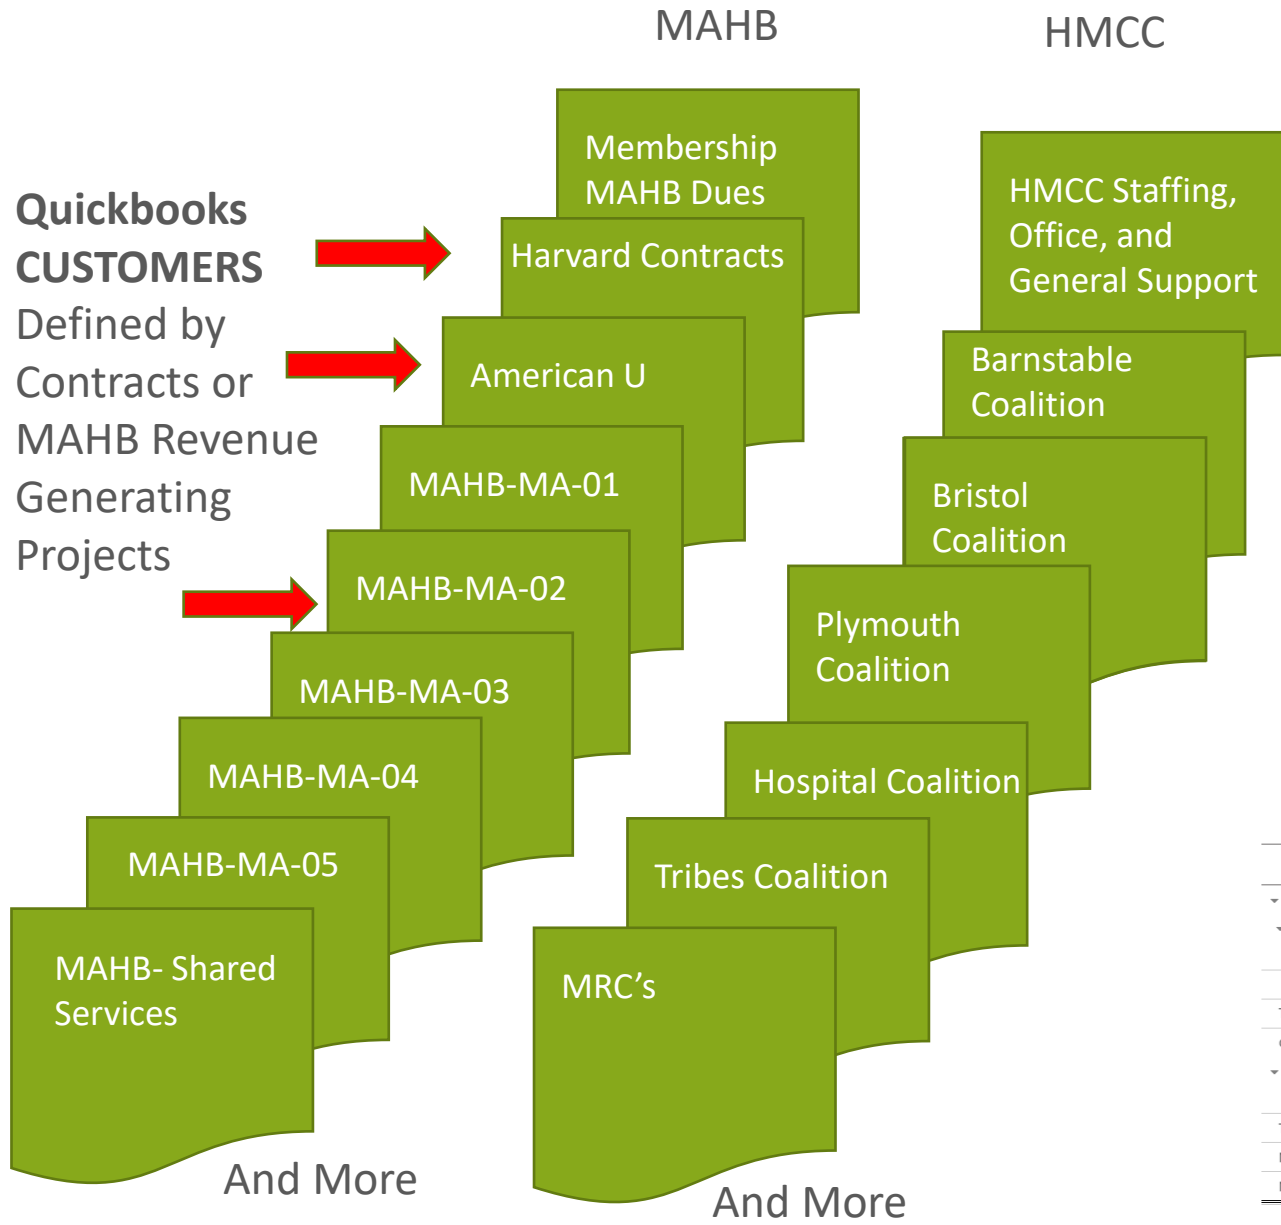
MAHB

HMCC

Quickbooks CUSTOMERS Defined by Contracts or MAHB Revenue Generating Projects

Membership MAHB Dues

Harvard Contracts

American U

MAHB-MA-01

MAHB-MA-02

MAHB-MA-03

MAHB-MA-04

MAHB-MA-05

MAHB- Shared Services

And More

HMCC Staffing, Office, and General Support

Barnstable Coalition

Bristol Coalition

Plymouth Coalition

Hospital Coalition

Tribes Coalition

MRC's

And More